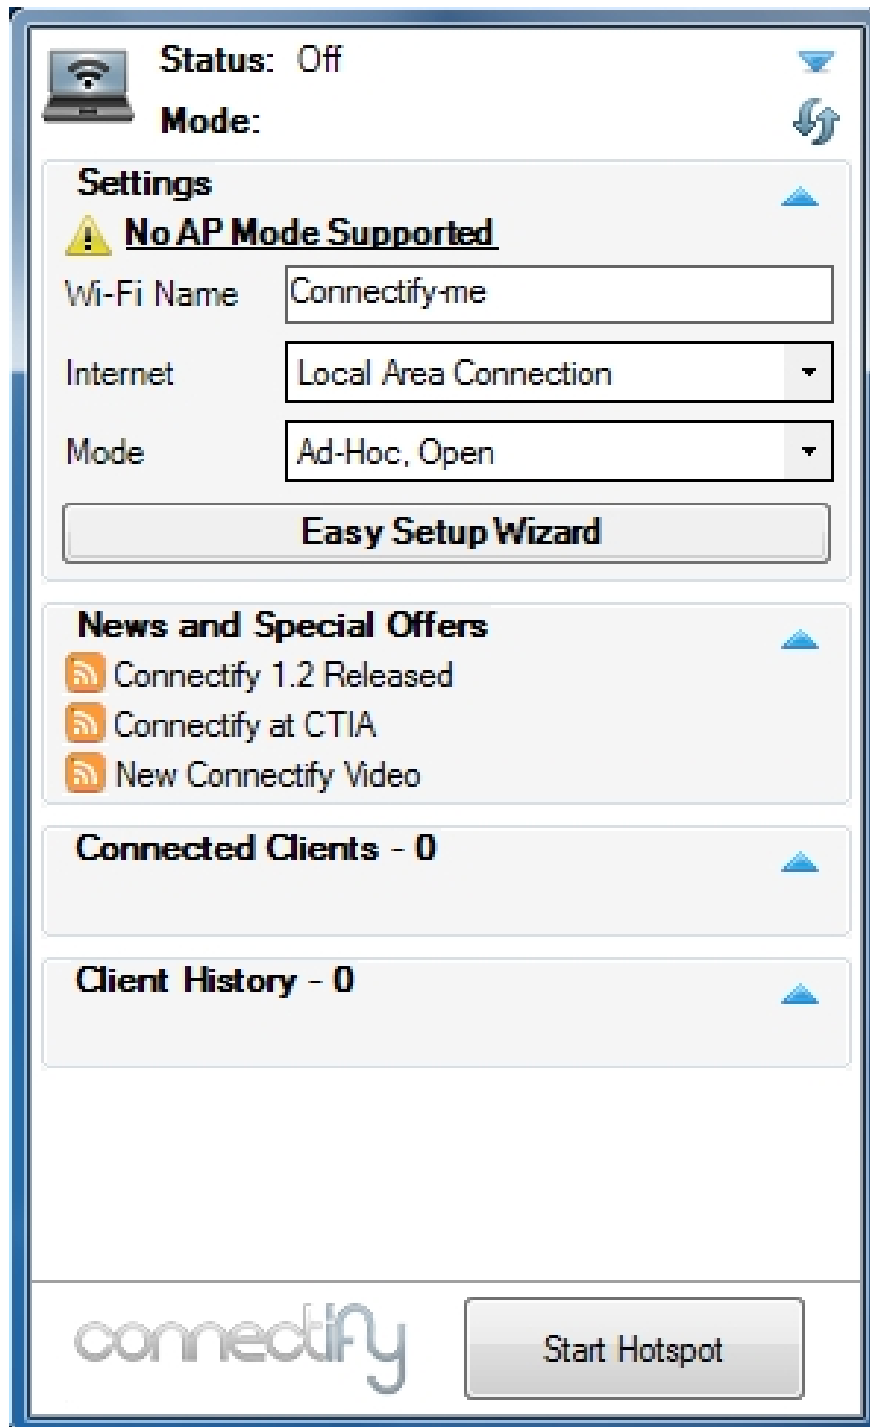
Status: Off
Mode:

Settings

No AP Mode Supported

Wi-Fi Name Connectify-me

Internet Local Area Connection

Mode Ad-Hoc, Open

Easy Setup Wizard

News and Special Offers

Connectify 1.2 Released

Connectify at CTIA

New Connectify Video

Connected Clients - 0

Client History - 0

connectify

Start Hotspot